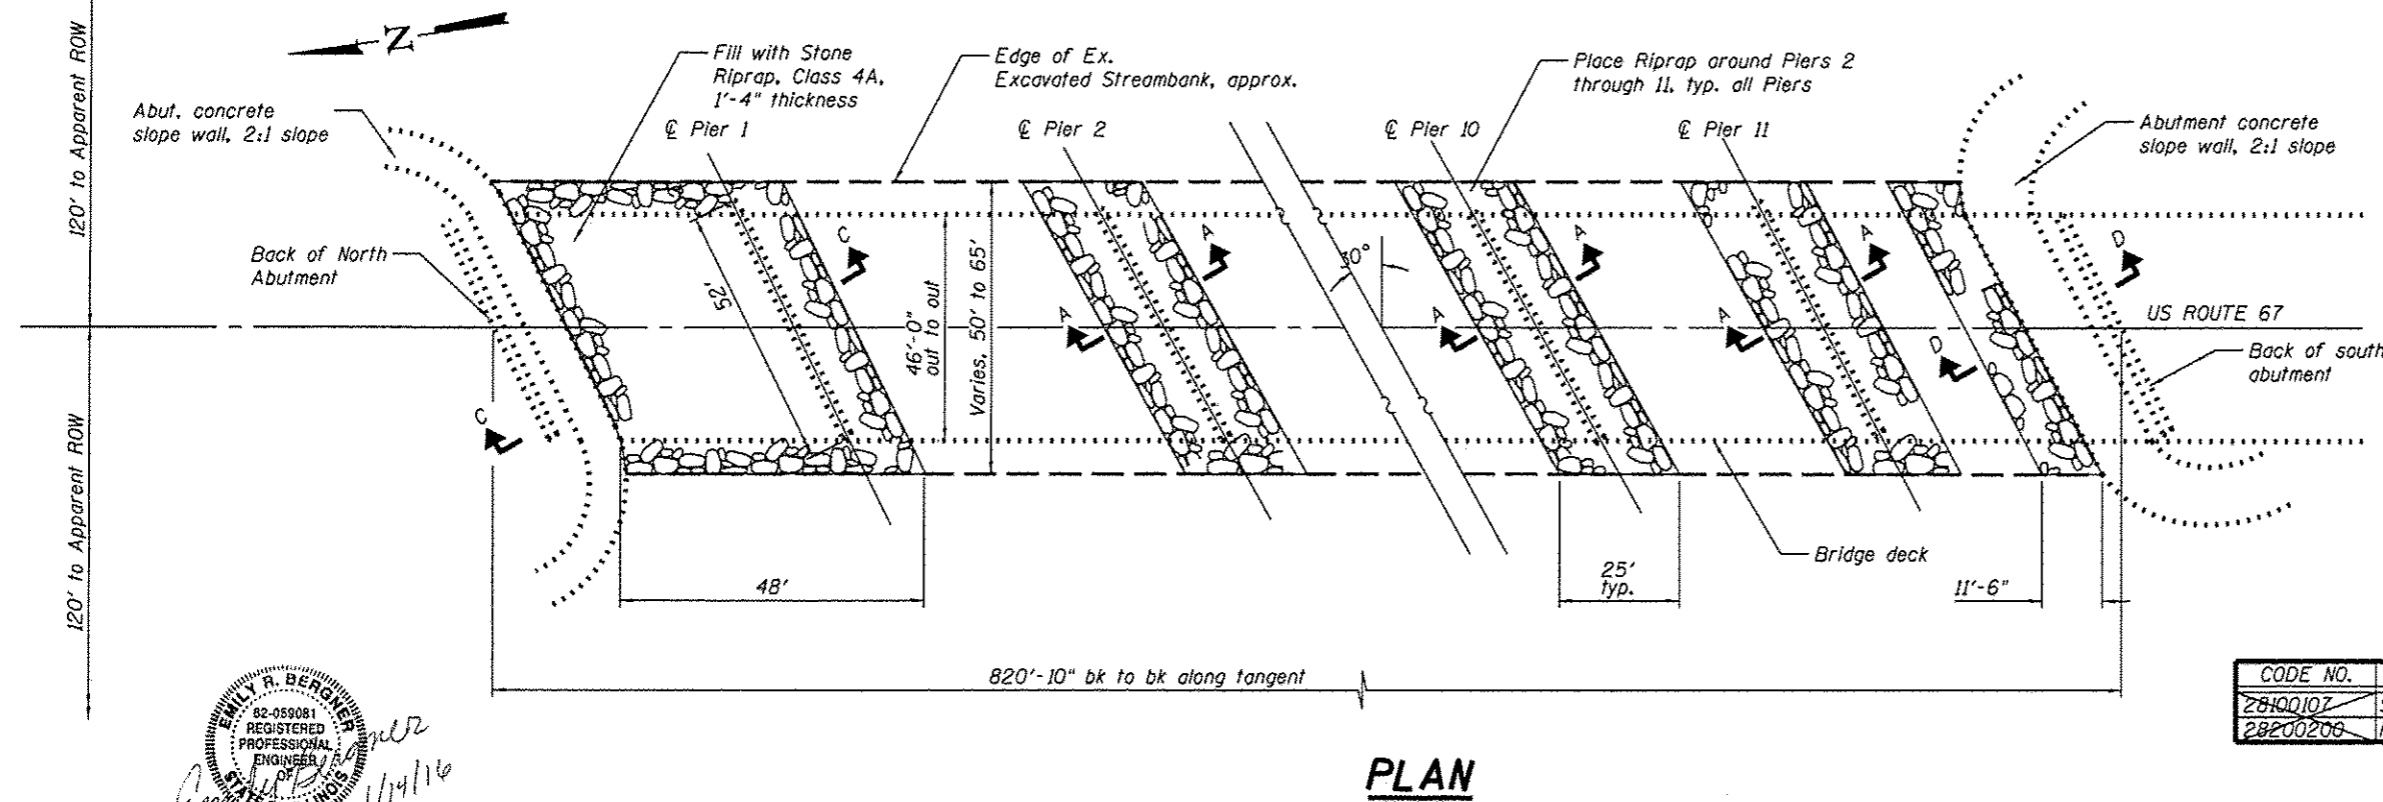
120' to Apparent ROW

N

Fill with Stone Riprap, Class 4A, 1'-4" thickness

Edge of Ex. Excavated Streambank, approx.

Place Riprap around Piers 2 through 11, typ. all Piers

Abut. concrete slope wall, 2:1 slope

℄ Pier 1

℄ Pier 2

℄ Pier 10

℄ Pier 11

Abutment concrete slope wall, 2:1 slope

Back of North Abutment

C

A

A

A

D

30°

52'

46'-0" out to out

Varies, 50' to 65'

US ROUTE 67

A

A

A

D

Back of south abutment

C

120' to Apparent ROW

48'

25' typ.

Bridge deck

11'-6"

820'-10" bk to bk along tangent

EMILY R. BERGNER 62-059081 REGISTERED PROFESSIONAL ENGINEER OF STATE OF ILLINOIS

Emily R. Bergner 1/14/16

PLAN

| CODE NO. | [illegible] |
|---|---|
| 28100107 | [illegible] |
| 28200200 | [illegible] |